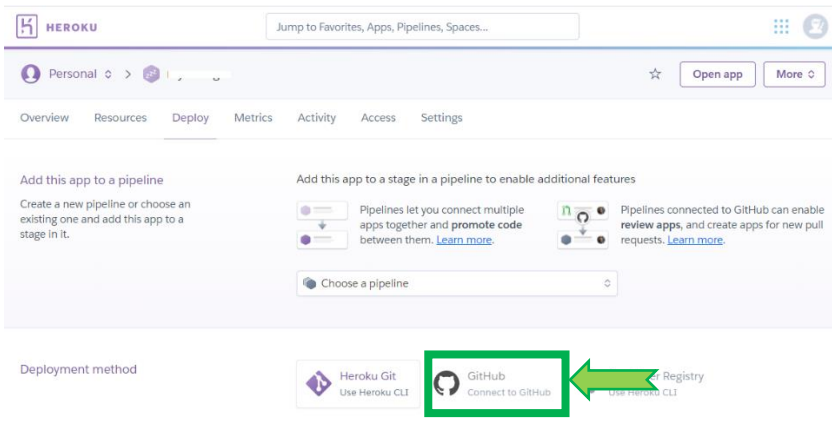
HEROKU

Jump to Favorites, Apps, Pipelines, Spaces...

Personal > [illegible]

Open app

More

Overview Resources Deploy Metrics Activity Access Settings

Add this app to a pipeline

Create a new pipeline or choose an existing one and add this app to a stage in it.

Add this app to a stage in a pipeline to enable additional features

Pipelines let you connect multiple apps together and promote code between them. Learn more.

Pipelines connected to GitHub can enable review apps, and create apps for new pull requests. Learn more.

Choose a pipeline

Deployment method

Heroku Git
Use Heroku CLI

GitHub
Connect to GitHub

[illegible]r Registry
Use Heroku CLI